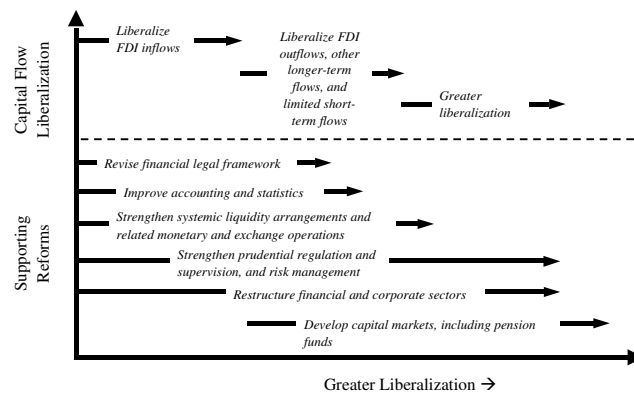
Capital Flow Liberalization

Liberalize FDI inflows

Liberalize FDI outflows, other longer-term flows, and limited short-term flows

Greater liberalization

Supporting Reforms

Revise financial legal framework

Improve accounting and statistics

Strengthen systemic liquidity arrangements and related monetary and exchange operations

Strengthen prudential regulation and supervision, and risk management

Restructure financial and corporate sectors

Develop capital markets, including pension funds

Greater Liberalization →